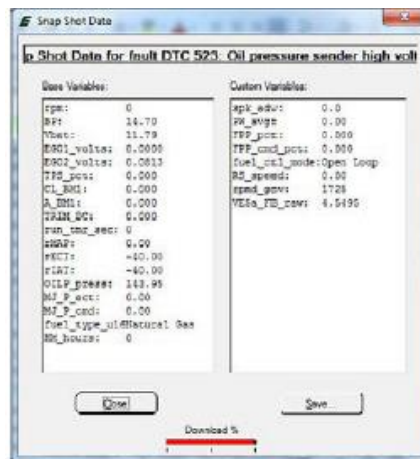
Snap Shot Data

p Shot Data for fault DTC 523: Oil pressure sender high volt

Base Variables:

rpm: 0
BP: 14.70
Vbat: 11.79
EGO1_volts: 0.0000
EGO2_volts: 0.0813
TPS_pct: 0.000
CL_BM1: 0.000
A_BM1: 0.000
TRIM_DC: 0.000
run_tmr_sec: 0
MAP: 0.00
ECT: -40.00
IAT: -40.00
OILP_press: 143.95
HM_P_act: 0.00
HM_P_cmd: 0.00
fuel_type_id: Natural Gas
Hr_hours: 0

Custom Variables:

spk_adv: 0.0
FW_avgs: 0.00
TPP_pct: 0.000
TPP_cmd_pct: 0.000
fuel_ctl_mode: Open Loop
RS_speed: 0.00
spmd_gov: 1728
VESa_FB_raw: 4.5490

Close

Save...

Download %